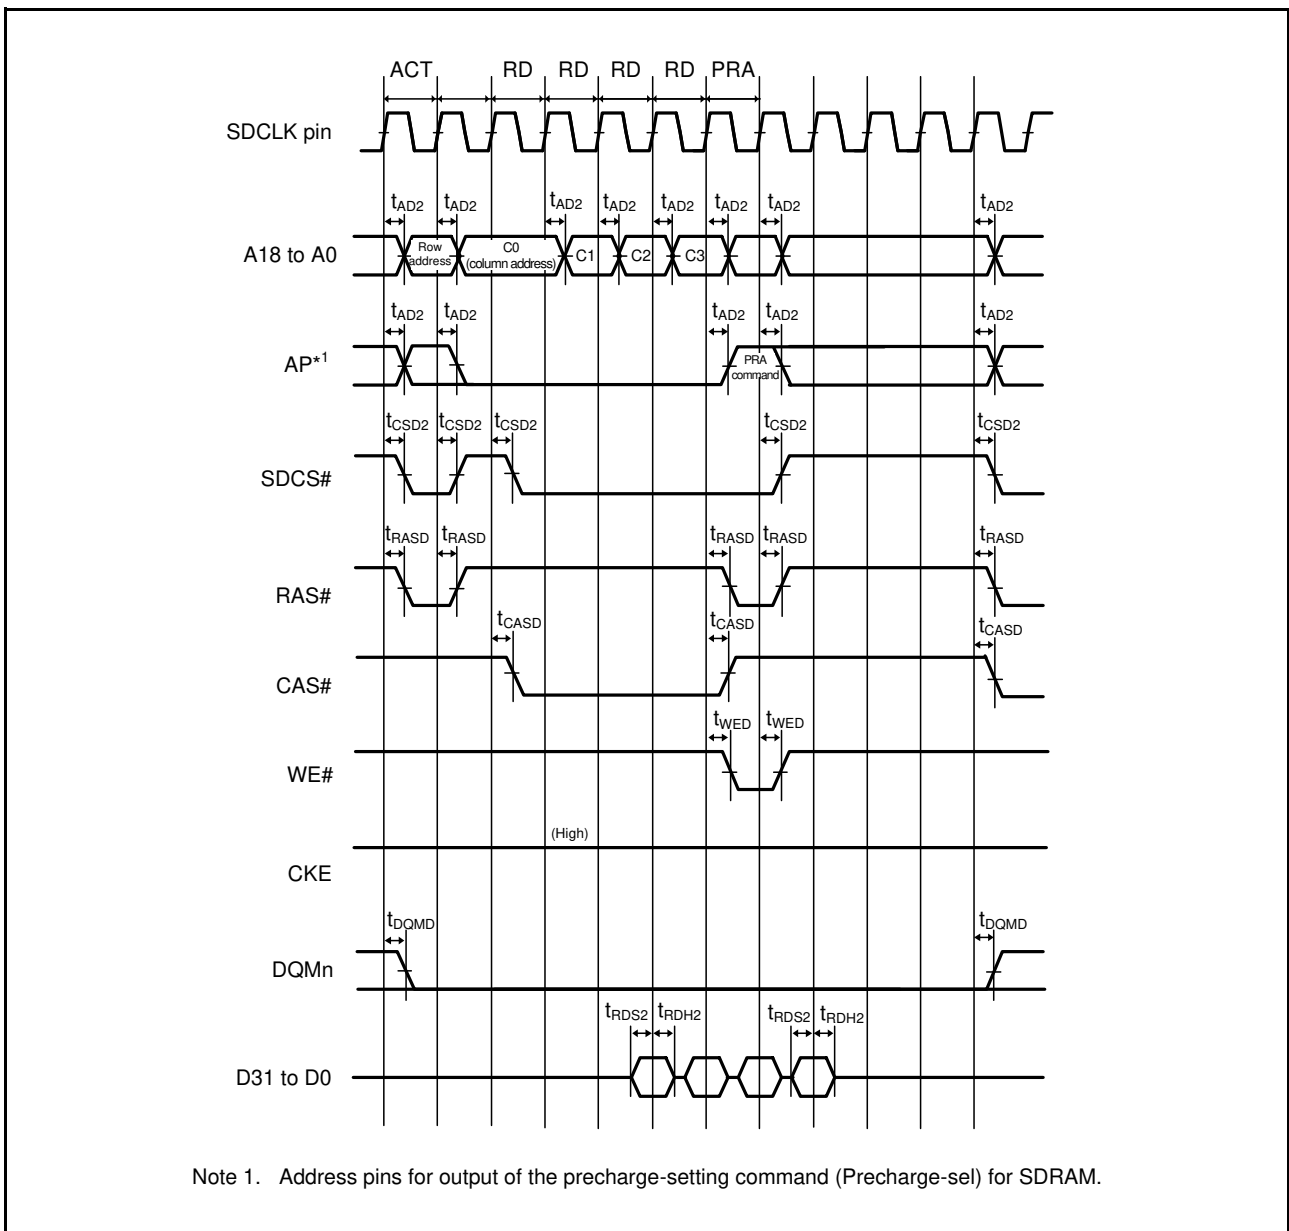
ACT RD RD RD RD PRA

SDCLK pin

$t_{AD2}$ $t_{AD2}$ $t_{AD2}$ $t_{AD2}$ $t_{AD2}$ $t_{AD2}$ $t_{AD2}$ $t_{AD2}$

A18 to A0

Row address

C0 (column address)

C1

C2

C3

$t_{AD2}$ $t_{AD2}$ $t_{AD2}$ $t_{AD2}$ $t_{AD2}$

AP$^{*1}$

PRA command

$t_{CSD2}$ $t_{CSD2}$ $t_{CSD2}$ $t_{CSD2}$ $t_{CSD2}$

SDCS#

$t_{RASD}$ $t_{RASD}$ $t_{RASD}$ $t_{RASD}$ $t_{RASD}$

RAS#

$t_{CASD}$ $t_{CASD}$ $t_{CASD}$

CAS#

$t_{WED}$ $t_{WED}$

WE#

(High)

CKE

$t_{DQMD}$ $t_{DQMD}$

DQMn

$t_{RDS2}$ $t_{RDH2}$ $t_{RDS2}$ $t_{RDH2}$

D31 to D0

Note 1. Address pins for output of the precharge-setting command (Precharge-sel) for SDRAM.